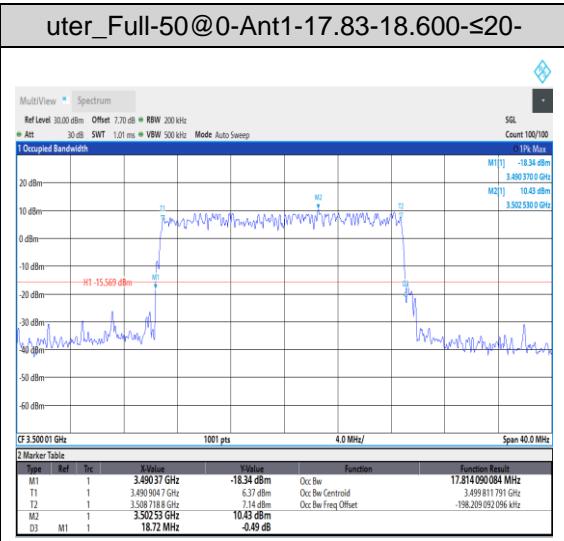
uter_Full-50@0-Ant1-17.83-18.600-≤20-

MultiView Spectrum

Ref Level 30.00 dBm Offset 7.70 dB RBW 200 kHz SGL
Att 30 dB SWT 1.01 ms VBW 500 kHz Mode Auto Sweep Count 100/100

1 Occupied Bandwidth 1Pk Max

M1[1] -18.34 dBm
3.490 370.0 GHz
M2[1] 10.43 dBm
3.502 530.0 GHz

20 dBm
10 dBm
0 dBm
-10 dBm
-20 dBm
-30 dBm
-40 dBm
-50 dBm
-60 dBm

H1 -15.569 dBm

T1 M2 T2 M1 D3

CF 3.500 01 GHz 1001 pts 4.0 MHz/ Span 40.0 MHz

2 Marker Table

| Type | Ref | Trc | X-Value | Y-Value | Function | Function Result |
|---|---|---|---|---|---|---|
| M1 | | 1 | 3.490 37 GHz | -18.34 dBm | Occ Bw | 17.814 090 084 MHz |
| T1 | | 1 | 3.490 904 7 GHz | 6.37 dBm | Occ Bw Centroid | 3.499 811 791 GHz |
| T2 | | 1 | 3.508 718 8 GHz | 7.14 dBm | Occ Bw Freq Offset | -198.209 092 096 kHz |
| M2 | | 1 | 3.502 53 GHz | 10.43 dBm | | |
| D3 | M1 | 1 | 18.72 MHz | -0.49 dB | | |